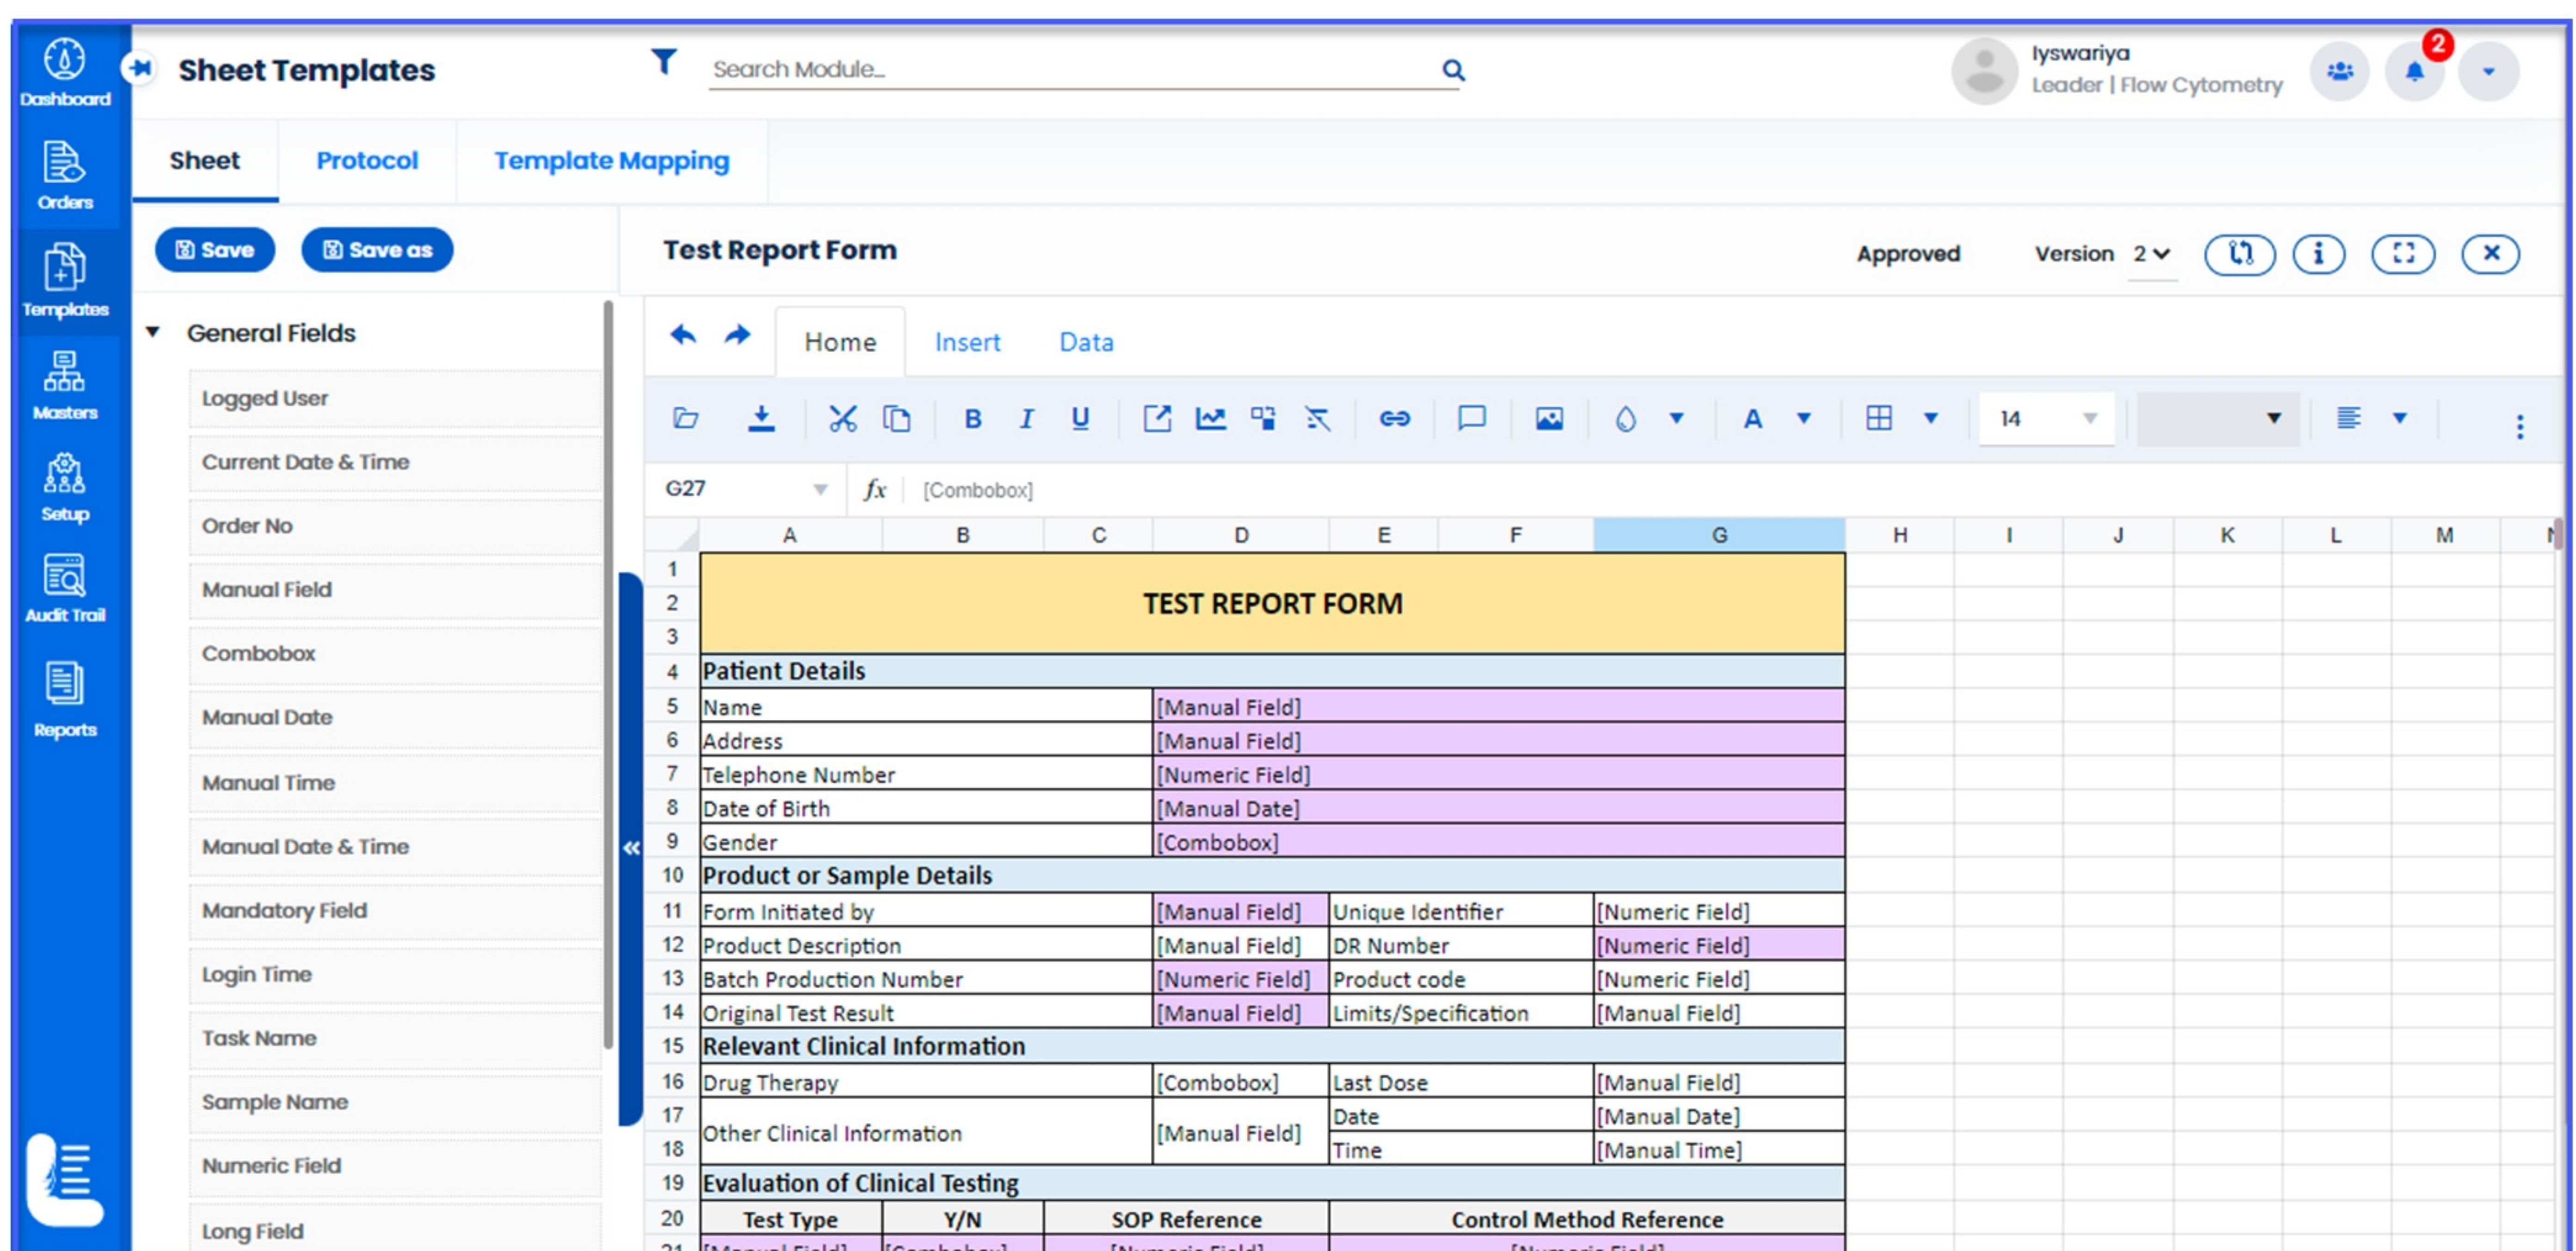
Dashboard
Orders
Templates
Masters
Setup
Audit Trail
Reports

Sheet Templates

Search Module...

Iyswariya
Leader | Flow Cytometry

2

Sheet | Protocol | Template Mapping

Save | Save as

General Fields

Logged User
Current Date & Time
Order No
Manual Field
Combobox
Manual Date
Manual Time
Manual Date & Time
Mandatory Field
Login Time
Task Name
Sample Name
Numeric Field
Long Field

Test Report Form

Approved | Version 2

Home | Insert | Data

14

G27 | $fx$ | [Combobox]

| | A | B | C | D | E | F | G | H | I | J | K | L | M |
|---|---|---|---|---|---|---|---|---|---|---|---|---|---|
| 1-3 | TEST REPORT FORM | | | | | | | | | | | | |
| 4 | Patient Details | | | | | | | | | | | | |
| 5 | Name | | | [Manual Field] | | | | | | | | | |
| 6 | Address | | | [Manual Field] | | | | | | | | | |
| 7 | Telephone Number | | | [Numeric Field] | | | | | | | | | |
| 8 | Date of Birth | | | [Manual Date] | | | | | | | | | |
| 9 | Gender | | | [Combobox] | | | | | | | | | |
| 10 | Product or Sample Details | | | | | | | | | | | | |
| 11 | Form Initiated by | | | [Manual Field] | Unique Identifier | | [Numeric Field] | | | | | | |
| 12 | Product Description | | | [Manual Field] | DR Number | | [Numeric Field] | | | | | | |
| 13 | Batch Production Number | | | [Numeric Field] | Product code | | [Numeric Field] | | | | | | |
| 14 | Original Test Result | | | [Manual Field] | Limits/Specification | | [Manual Field] | | | | | | |
| 15 | Relevant Clinical Information | | | | | | | | | | | | |
| 16 | Drug Therapy | | | [Combobox] | Last Dose | | [Manual Field] | | | | | | |
| 17 | Other Clinical Information | | | [Manual Field] | Date | | [Manual Date] | | | | | | |
| 18 | | | | | Time | | [Manual Time] | | | | | | |
| 19 | Evaluation of Clinical Testing | | | | | | | | | | | | |
| 20 | Test Type | Y/N | | SOP Reference | Control Method Reference | | | | | | | | |
| 21 | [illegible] | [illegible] | | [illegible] | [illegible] | | | | | | | | |